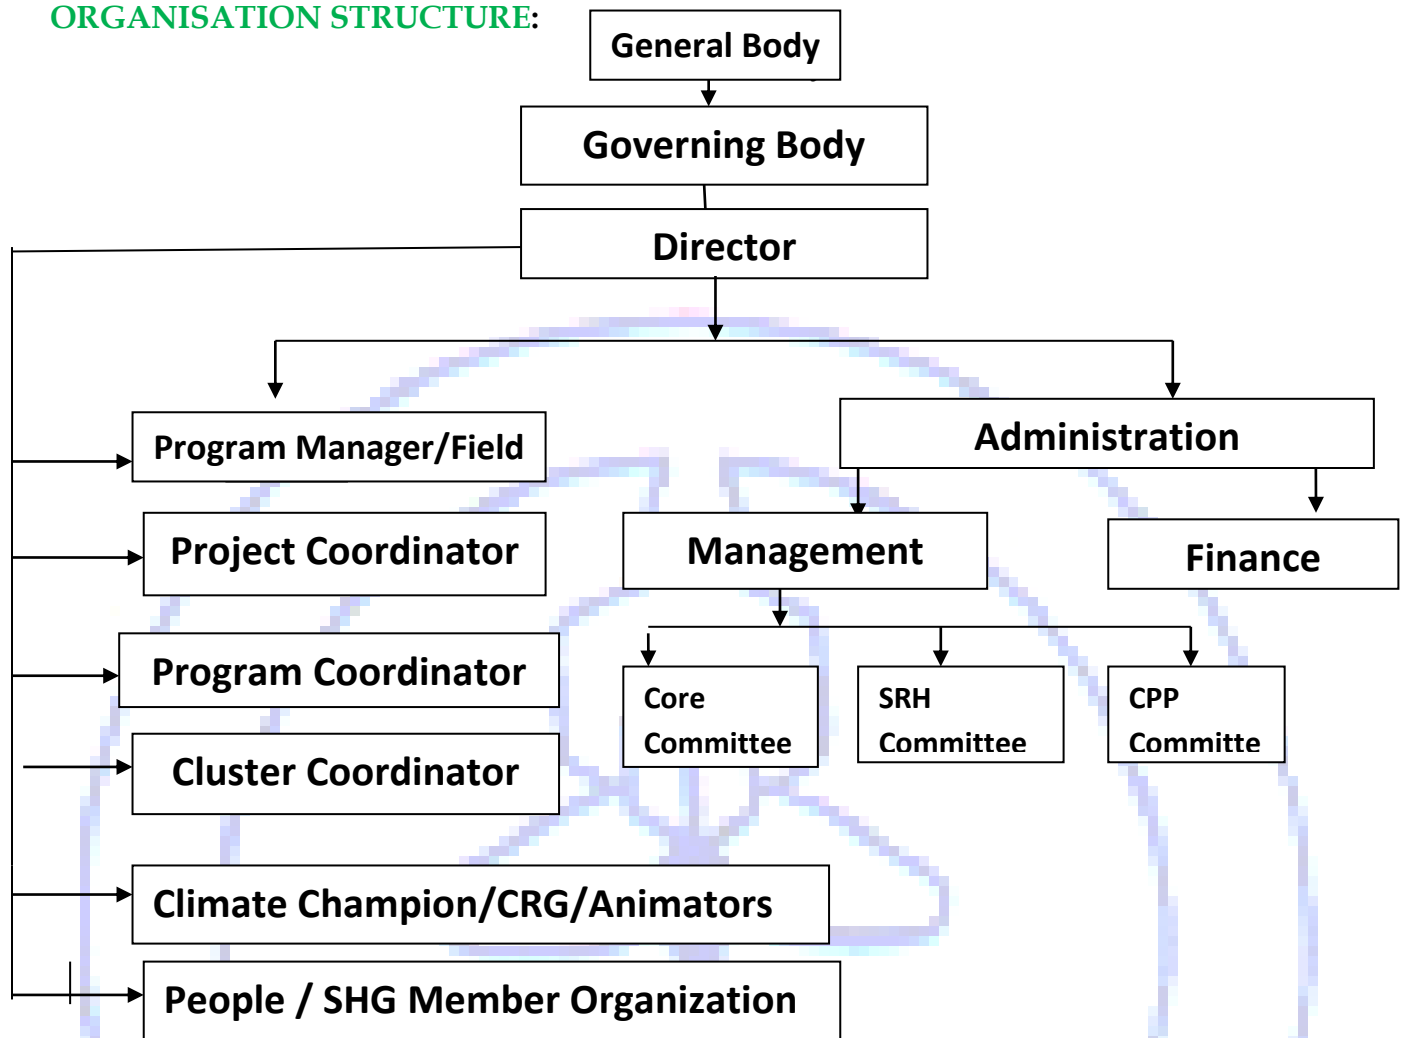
ORGANISATION STRUCTURE:

General Body

Governing Body

Director

Program Manager/Field

Administration

Project Coordinator

Management

Finance

Program Coordinator

Core Committee

SRH Committee

CPP Committe

Cluster Coordinator

Climate Champion/CRG/Animators

People / SHG Member Organization